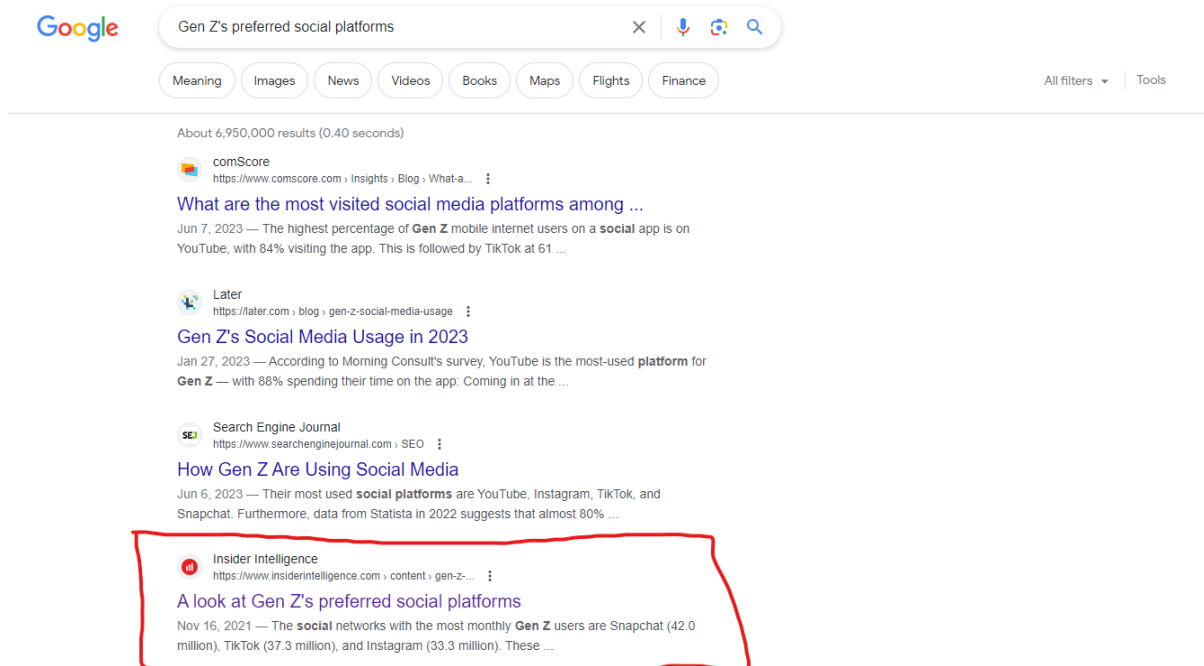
Google

Gen Z's preferred social platforms

Meaning Images News Videos Books Maps Flights Finance

All filters Tools

About 6,950,000 results (0.40 seconds)

comScore
https://www.comscore.com › Insights › Blog › What-a...

What are the most visited social media platforms among ...

Jun 7, 2023 — The highest percentage of Gen Z mobile internet users on a social app is on YouTube, with 84% visiting the app. This is followed by TikTok at 61 ...

Later
https://later.com › blog › gen-z-social-media-usage

Gen Z's Social Media Usage in 2023

Jan 27, 2023 — According to Morning Consult's survey, YouTube is the most-used platform for Gen Z — with 88% spending their time on the app: Coming in at the ...

SEJ

Search Engine Journal
https://www.searchenginejournal.com › SEO

How Gen Z Are Using Social Media

Jun 6, 2023 — Their most used social platforms are YouTube, Instagram, TikTok, and Snapchat. Furthermore, data from Statista in 2022 suggests that almost 80% ...

Insider Intelligence
https://www.insiderintelligence.com › content › gen-z-...

A look at Gen Z's preferred social platforms

Nov 16, 2021 — The social networks with the most monthly Gen Z users are Snapchat (42.0 million), TikTok (37.3 million), and Instagram (33.3 million). These ...